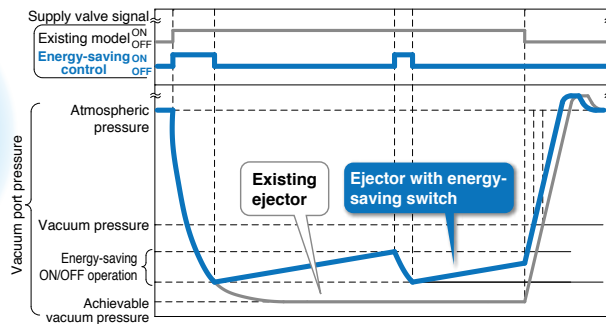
Supply valve signal
Existing model ON OFF
Energy-saving control ON OFF

Vacuum port pressure
Atmospheric pressure
Vacuum pressure
Energy-saving ON/OFF operation
Achievable vacuum pressure

Existing ejector
Ejector with energy-saving switch